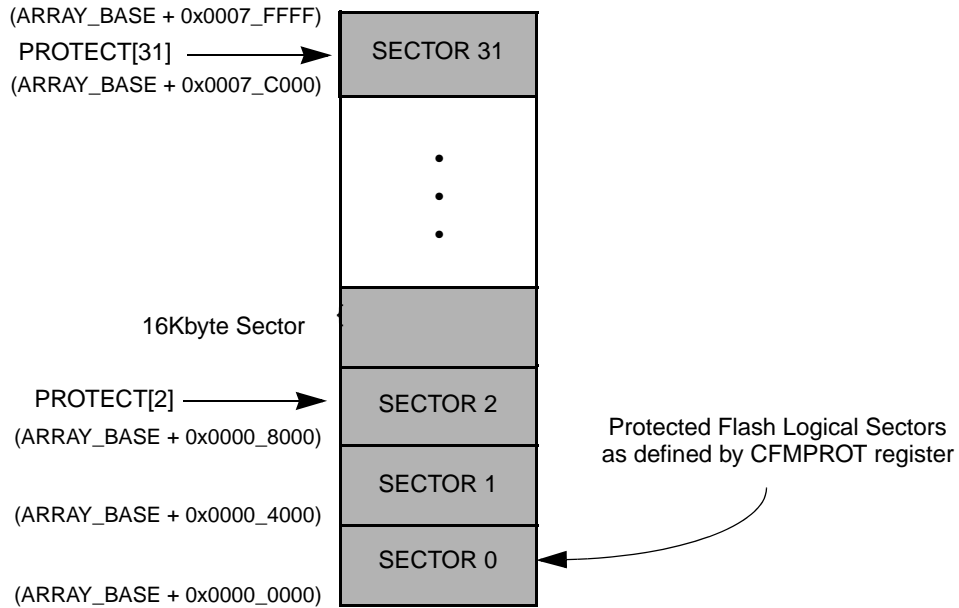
(ARRAY_BASE + 0x0007_FFFF)

PROTECT[31]

SECTOR 31

(ARRAY_BASE + 0x0007_C000)

•
•
•

16Kbyte Sector

PROTECT[2]

SECTOR 2

(ARRAY_BASE + 0x0000_8000)

Protected Flash Logical Sectors as defined by CFMPROT register

SECTOR 1

(ARRAY_BASE + 0x0000_4000)

SECTOR 0

(ARRAY_BASE + 0x0000_0000)